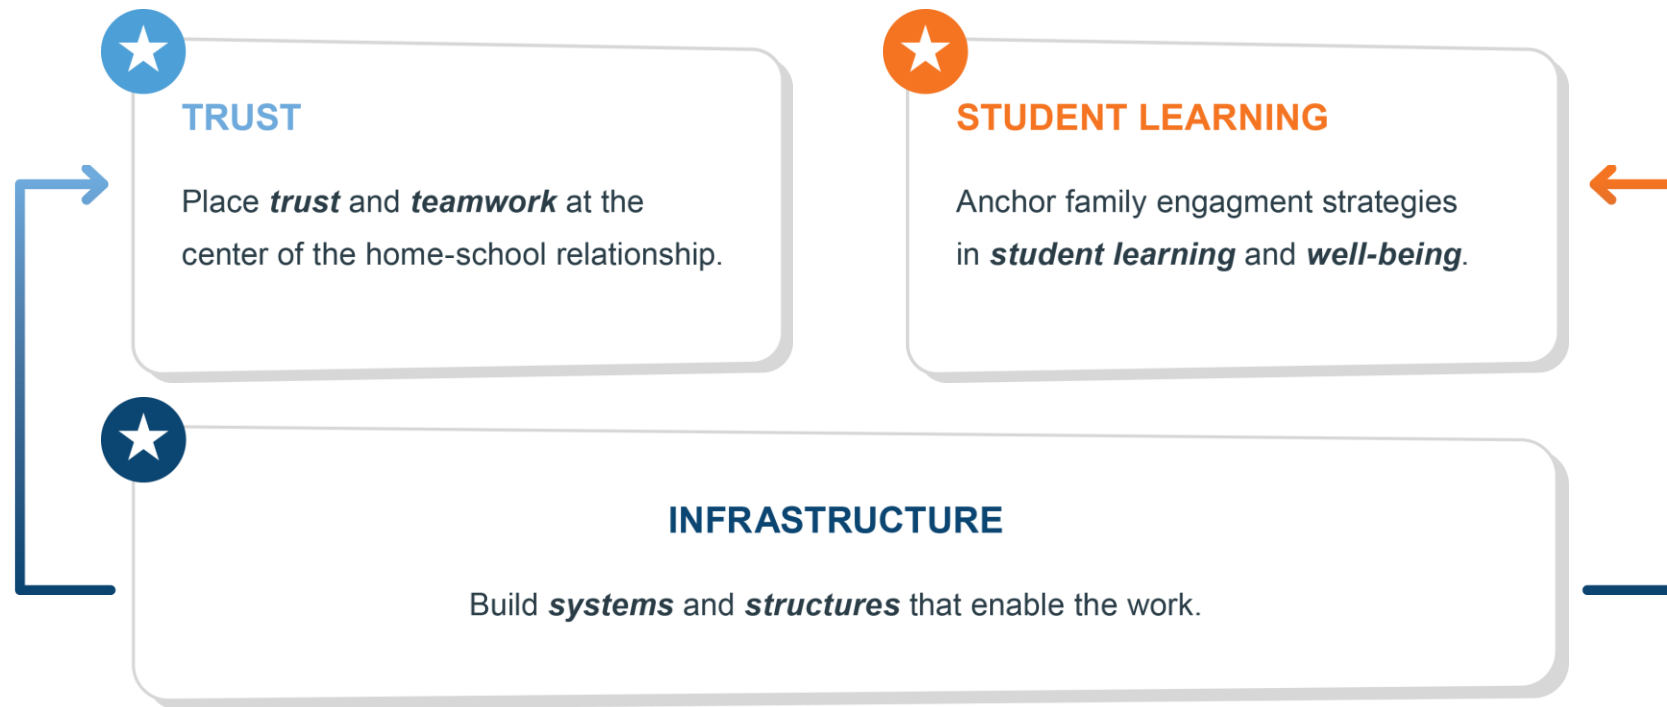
TRUST

Place ***trust*** and ***teamwork*** at the center of the home-school relationship.

STUDENT LEARNING

Anchor family engagment strategies in ***student learning*** and ***well-being***.

INFRASTRUCTURE

Build ***systems*** and ***structures*** that enable the work.